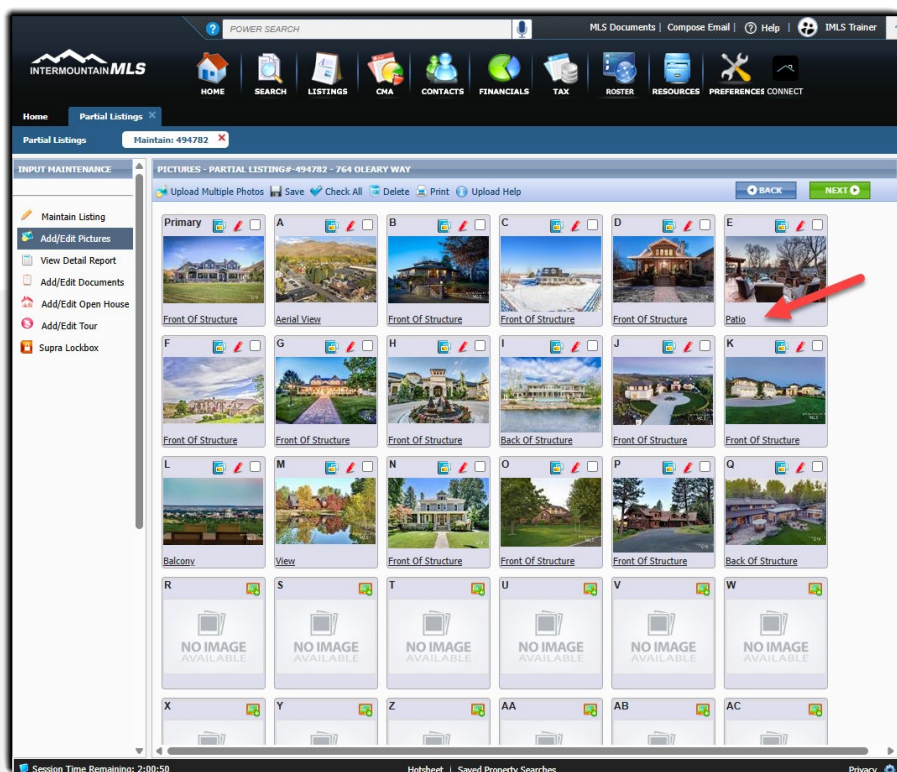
POWER SEARCH

MLS Documents | Compose Email | Help | IMLS Trainer

INTERMOUNTAINMLS

HOME SEARCH LISTINGS CMA CONTACTS FINANCIALS TAX ROSTER RESOURCES PREFERENCES CONNECT

Home Partial Listings

Partial Listings Maintain: 494782

INPUT MAINTENANCE

Maintain Listing
Add/Edit Pictures
View Detail Report
Add/Edit Documents
Add/Edit Open House
Add/Edit Tour
Supra Lockbox

PICTURES - PARTIAL LISTING#-494782 - 764 OLEARY WAY

Upload Multiple Photos Save Check All Delete Print Upload Help

BACK NEXT

Primary
Front Of Structure

A
Aerial View

B
Front Of Structure

C
Front Of Structure

D
Front Of Structure

E
Patio

F
Front Of Structure

G
Front Of Structure

H
Front Of Structure

I
Back Of Structure

J
Front Of Structure

K
Front Of Structure

L
Balcony

M
View

N
Front Of Structure

O
Front Of Structure

P
Front Of Structure

Q
Back Of Structure

R
NO IMAGE AVAILABLE

S
NO IMAGE AVAILABLE

T
NO IMAGE AVAILABLE

U
NO IMAGE AVAILABLE

V
NO IMAGE AVAILABLE

W
NO IMAGE AVAILABLE

X

Y

Z

AA

AB

AC

Session Time Remaining: 2:00:50

Hotsheet | Saved Property Searches

Privacy